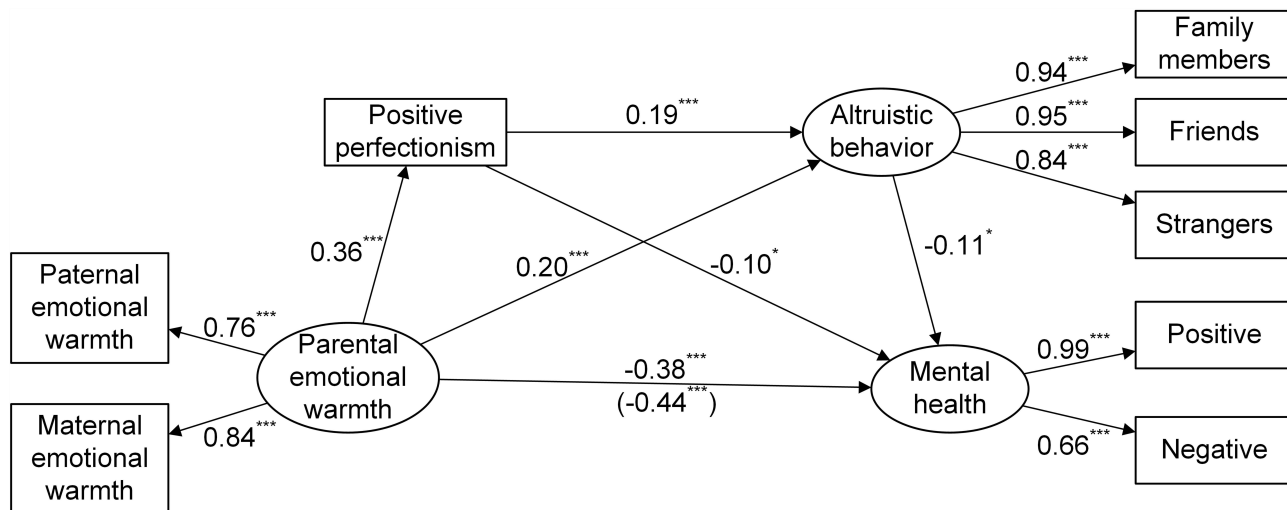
Family members

Positive perfectionism

$0.19^{***}$

Altruistic behavior

$0.94^{***}$

$0.95^{***}$

Friends

$0.84^{***}$

Strangers

$0.36^{***}$

$0.20^{***}$

$-0.10^{*}$

$-0.11^{*}$

Paternal emotional warmth

$0.76^{***}$

Parental emotional warmth

$-0.38^{***}$

$(-0.44^{***})$

Mental health

$0.99^{***}$

Positive

Maternal emotional warmth

$0.84^{***}$

$0.66^{***}$

Negative